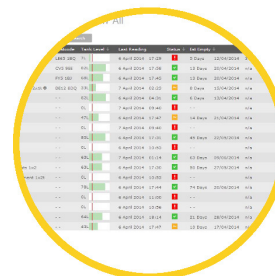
All

| ...rcode | Tank Level | Last Reading | Status | Est Empty |
|---|---|---|---|---|
| LM3 1BQ | 5% | 6 April 2014 17:29 | ! | 5 Days 12/04/2014 n/a |
| DY3 5BX | 9% | 6 April 2014 17:35 | ! | 6 Days 12/04/2014 n/a |
| PY3 3SD | 4% | 6 April 2014 17:26 | ! | 5 Days 11/04/2014 n/a |
| DE12 8DQ | 5% | 7 April 2014 09:26 | ! | 6 Days 13/04/2014 n/a |
| -- | 5% | 6 April 2014 04:31 | ! | 6 Days 12/04/2014 n/a |
| -- | 5% | 6 April 2014 18:45 | ! | -- n/a |
| -- | 4% | 6 April 2014 09:41 | ! | -- n/a |
| -- | 4% | 6 April 2014 17:47 | ! | 14 Days 20/04/2014 n/a |
| -- | 1% | 7 April 2014 10:43 | ! | -- n/a |
| -- | 4% | 6 April 2014 17:49 | ! | 49 Days 22/04/2014 n/a |
| -- | 4% | 6 April 2014 02:25 | ! | -- n/a |
| -- | 5% | 7 April 2014 02:14 | ! | 52 Days 27/05/2014 n/a |
| -- | 3% | 6 April 2014 12:25 | ! | 50 Days 27/05/2014 n/a |
| -- | 6% | 6 April 2014 17:40 | ! | -- n/a |
| -- | 8% | 6 April 2014 17:43 | ! | 74 Days 20/06/2014 n/a |
| -- | 5% | 6 April 2014 17:46 | ! | -- n/a |
| -- | 4% | 6 April 2014 16:14 | ! | 61 Days 20/06/2014 n/a |
| -- | 6% | 6 April 2014 17:55 | ! | 79 Days 20/06/2014 n/a |